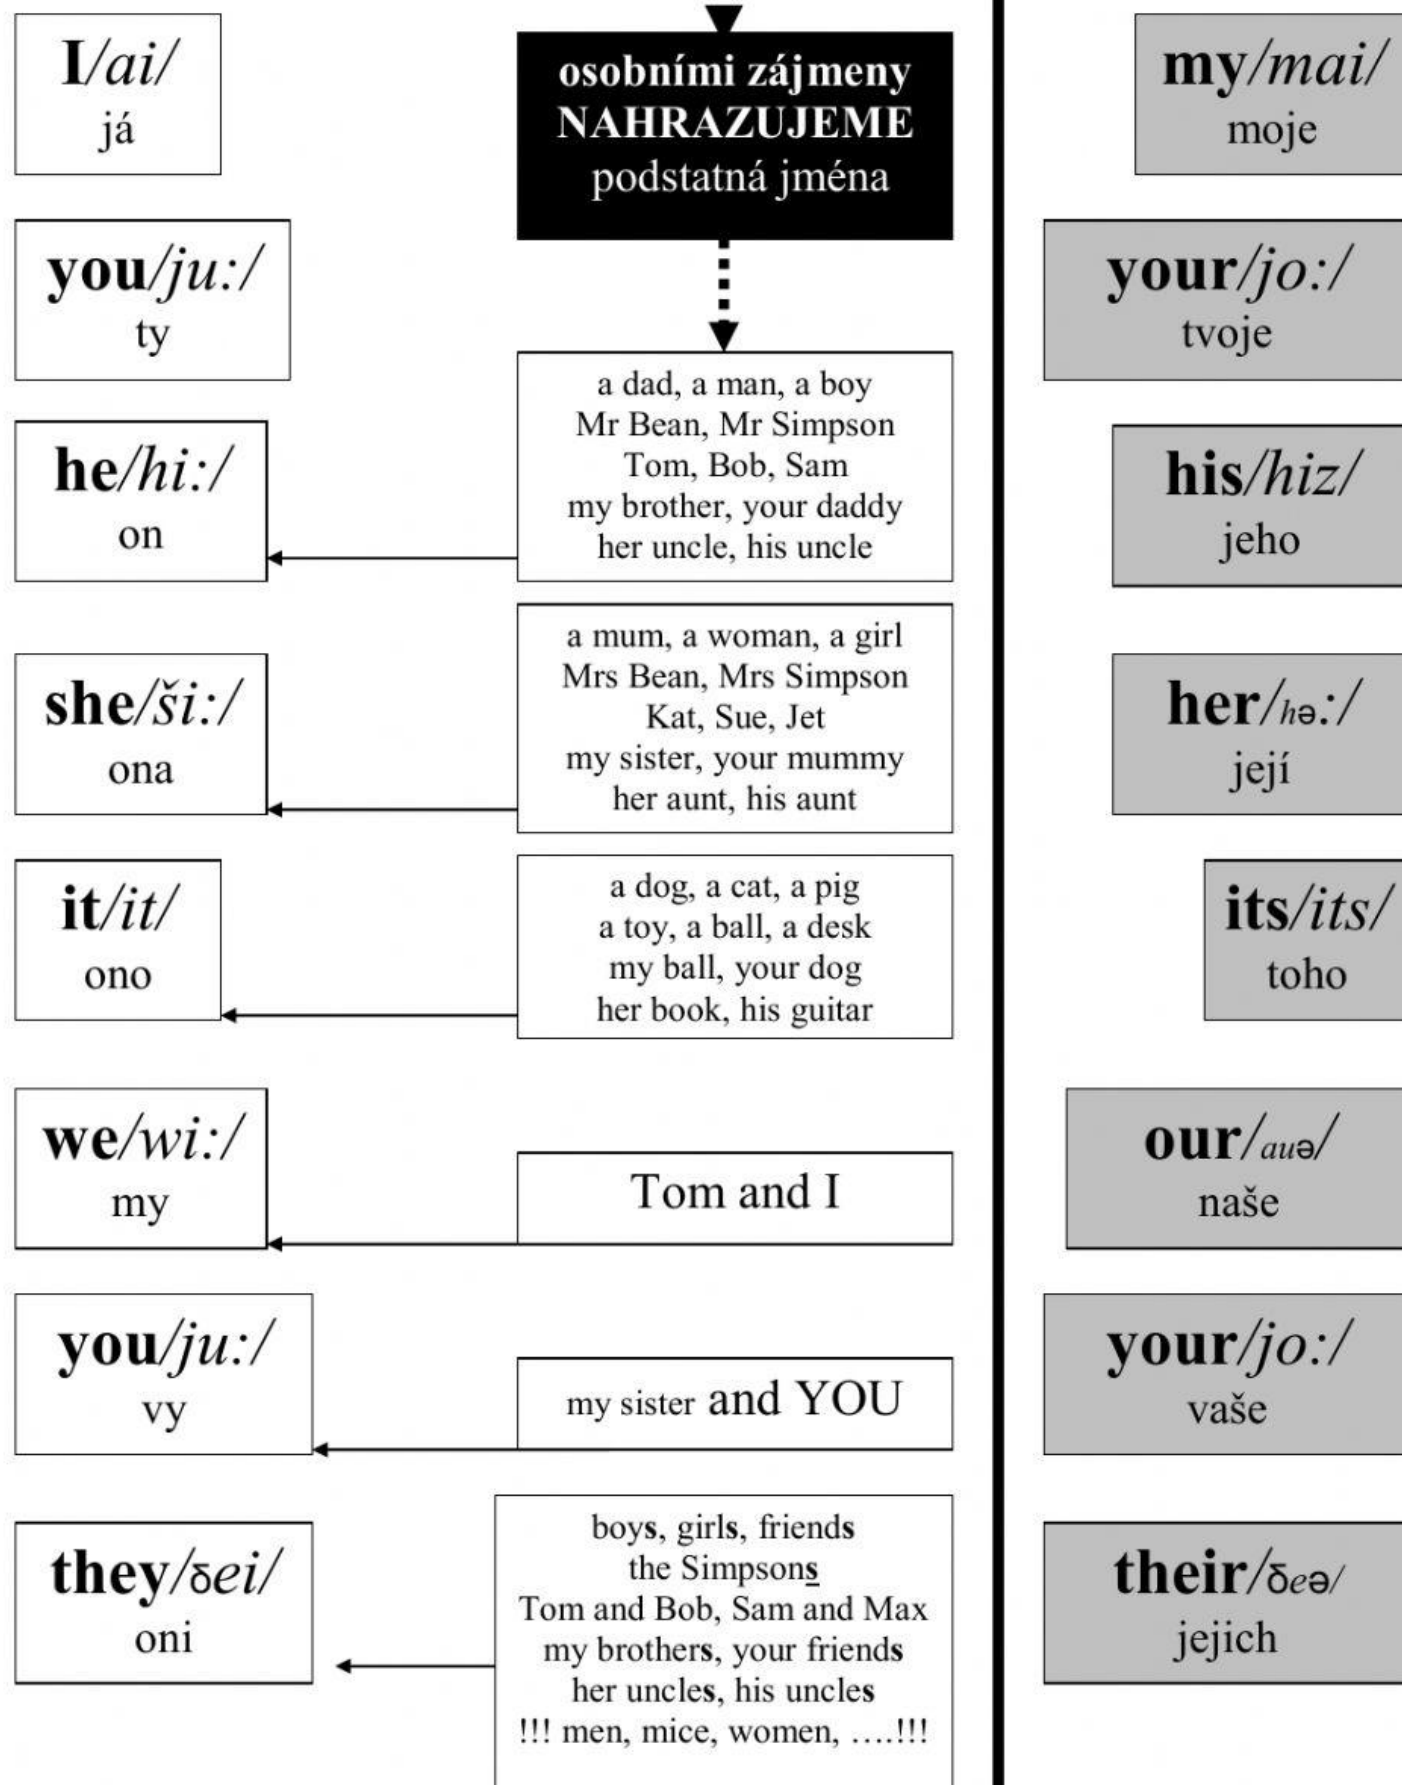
I/ai/
já

osobními zájmeny
NAHRAZUJEME
podstatná jména

my/mai/
moje

you/ju:/
ty

your/jo:/
tvoje

a dad, a man, a boy
Mr Bean, Mr Simpson
Tom, Bob, Sam
my brother, your daddy
her uncle, his uncle

he/hi:/
on

his/hiz/
jeho

a mum, a woman, a girl
Mrs Bean, Mrs Simpson
Kat, Sue, Jet
my sister, your mummy
her aunt, his aunt

she/ši:/
ona

her/hə:/
její

a dog, a cat, a pig
a toy, a ball, a desk
my ball, your dog
her book, his guitar

it/it/
ono

its/its/
toho

we/wi:/
my

Tom and I

our/auə/
naše

you/ju:/
vy

my sister and YOU

your/jo:/
vaše

boys, girls, friends
the Simpsons
Tom and Bob, Sam and Max
my brothers, your friends
her uncles, his uncles
!!! men, mice, women, ….!!!

they/δei/
oni

their/δeə/
jejich